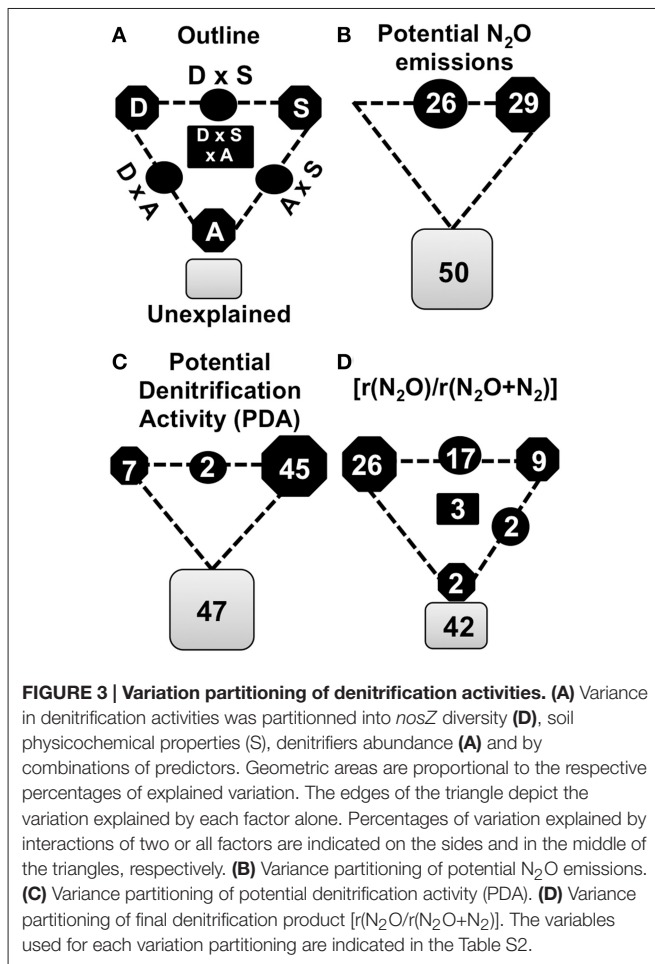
A Outline

D x S

D

S

D x S x A

D x A

A x S

A

Unexplained

B Potential $N_2O$ emissions

26

29

50

C Potential Denitrification Activity (PDA)

7

2

45

47

D $[r(N_2O)/r(N_2O+N_2)]$

26

17

9

3

2

2

42

**FIGURE 3 | Variation partitioning of denitrification activities. (A)** Variance in denitrification activities was partitionned into *nosZ* diversity **(D)**, soil physicochemical properties (S), denitrifiers abundance **(A)** and by combinations of predictors. Geometric areas are proportional to the respective percentages of explained variation. The edges of the triangle depict the variation explained by each factor alone. Percentages of variation explained by interactions of two or all factors are indicated on the sides and in the middle of the triangles, respectively. **(B)** Variance partitioning of potential $N_2O$ emissions. **(C)** Variance partitioning of potential denitrification activity (PDA). **(D)** Variance partitioning of final denitrification product $[r(N_2O/r(N_2O+N_2)]$. The variables used for each variation partitioning are indicated in the Table S2.